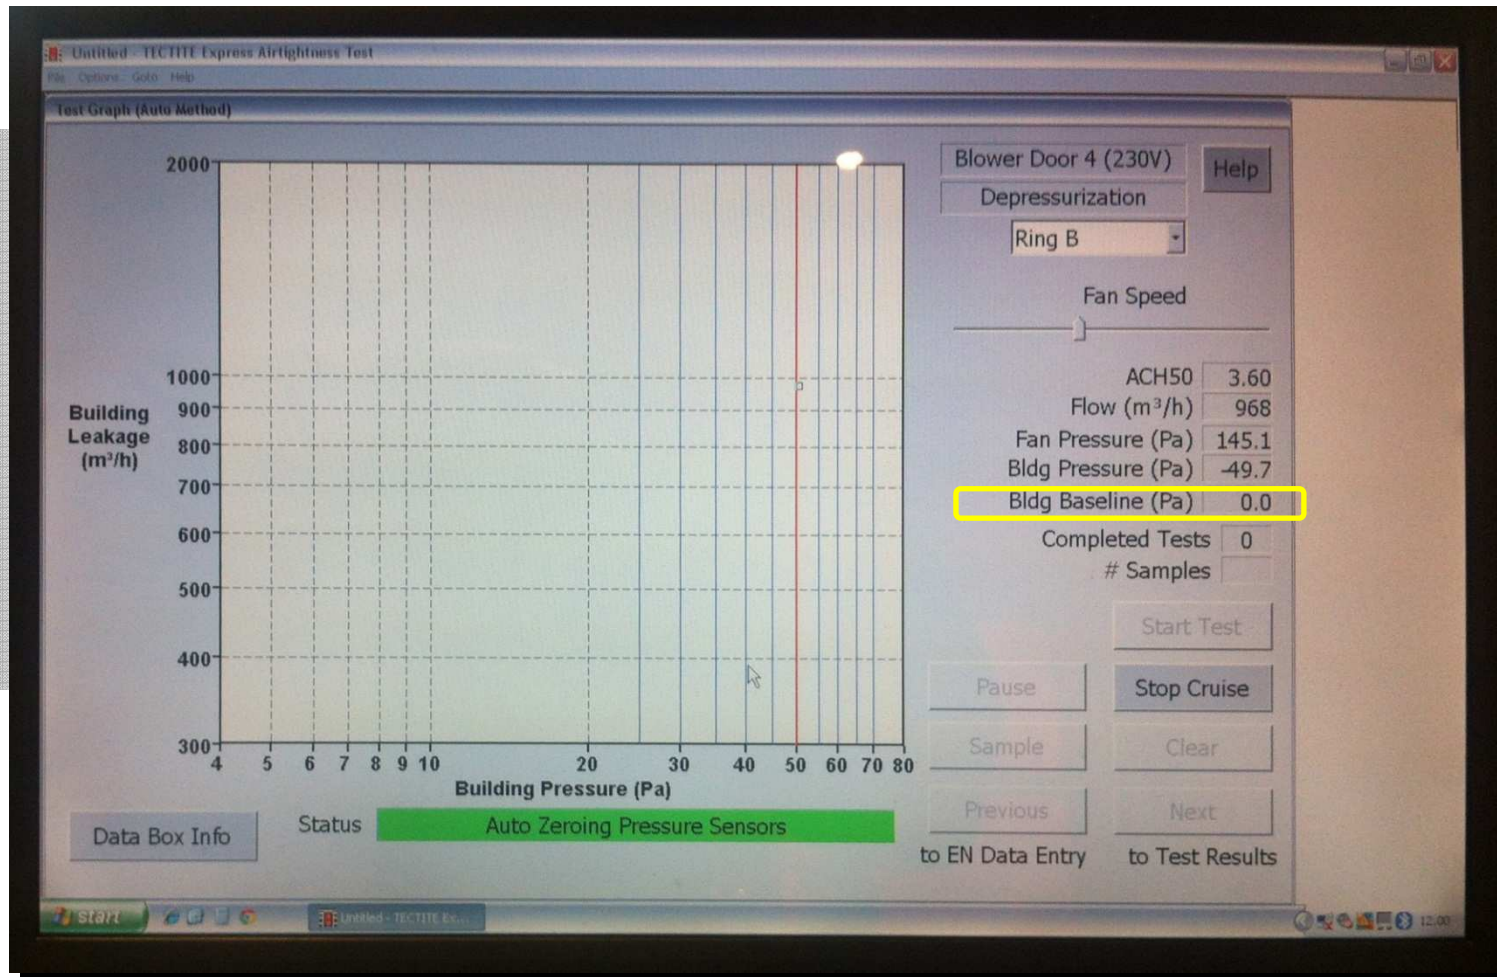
Untitled - TECTITE Express Airtightness Test
File Options Goto Help

Test Graph (Auto Method)

2000
1000
900
800
700
600
500
400
300

Building Leakage (m³/h)

4 5 6 7 8 9 10 20 30 40 50 60 70 80
Building Pressure (Pa)

Blower Door 4 (230V)
Help
Depressurization
Ring B

Fan Speed

ACH50 3.60
Flow (m³/h) 968
Fan Pressure (Pa) 145.1
Bldg Pressure (Pa) -49.7
Bldg Baseline (Pa) 0.0
Completed Tests 0
# Samples

Start Test
Pause
Stop Cruise
Sample
Clear
Previous
Next
to EN Data Entry
to Test Results

Data Box Info
Status
Auto Zeroing Pressure Sensors

start
Untitled - TECTITE Ex...
12:00